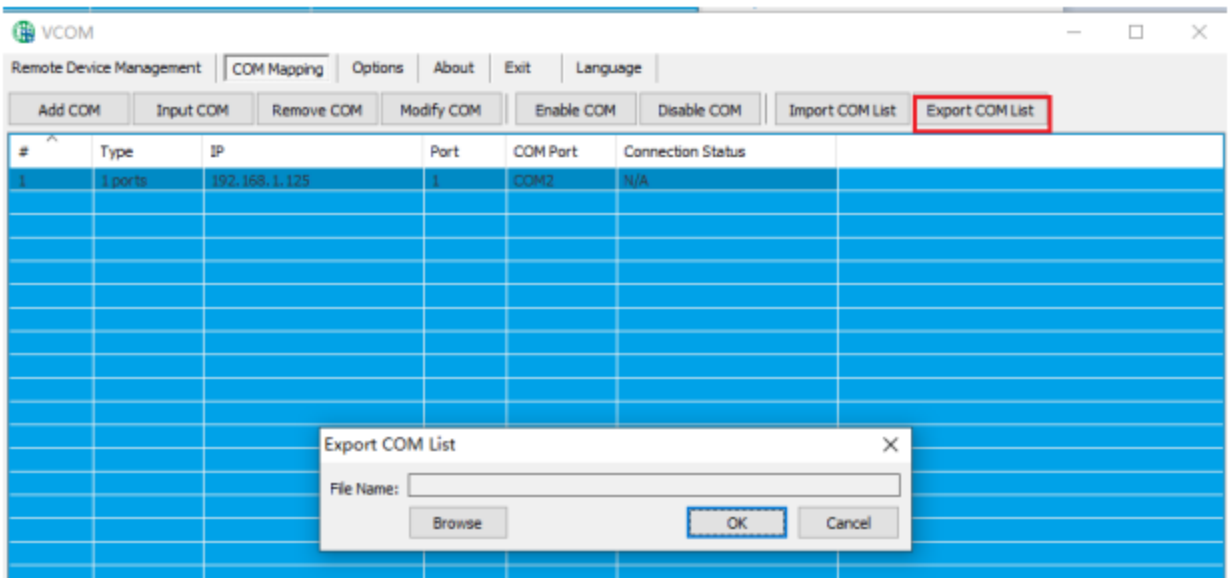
VCOM

Remote Device Management | COM Mapping | Options | About | Exit | Language

Add COM | Input COM | Remove COM | Modify COM | Enable COM | Disable COM | Import COM List | Export COM List

| # | Type | IP | Port | COM Port | Connection Status |
|---|---|---|---|---|---|
| 1 | 1 ports | 192.168.1.125 | 1 | COM2 | N/A |

Export COM List

File Name:

Browse

OK

Cancel